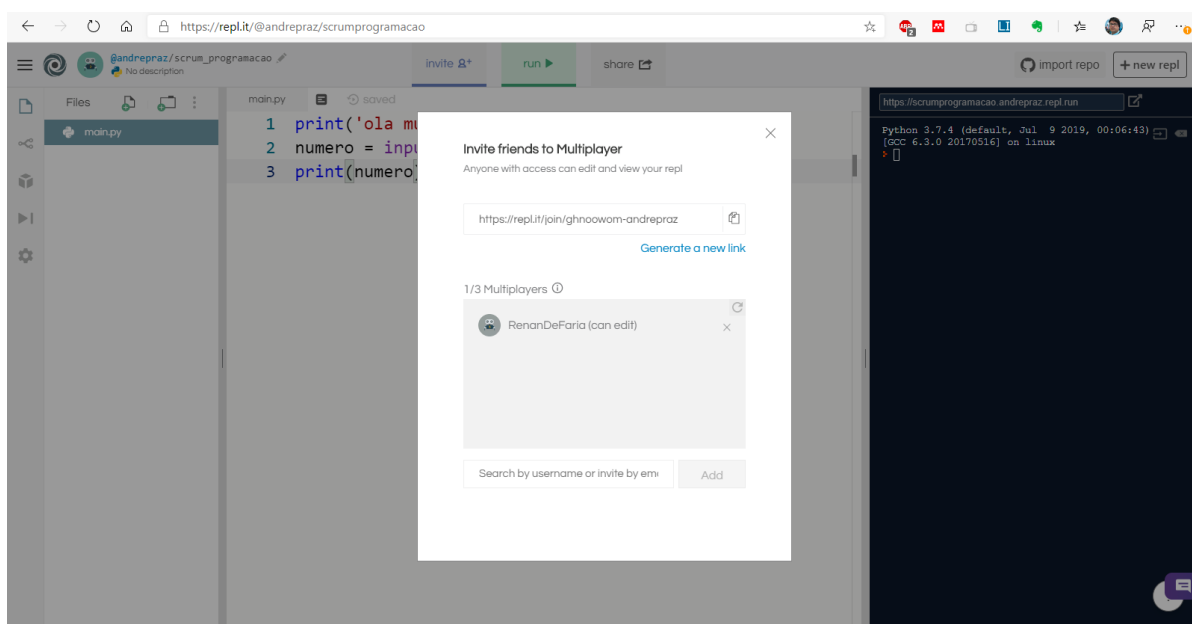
https://repl.it/@andrepraz/scrumprogramacao

@andrepraz/scrum_programacao
No description

invite
run
share
import repo
+ new repl

Files
main.py

main.py
saved

1 print('ola mu
2 numero = inpu
3 print(numero)

https://scrumprogramacao.andrepraz.repl.run

Python 3.7.4 (default, Jul 9 2019, 00:06:43)
[GCC 6.3.0 20170516] on linux
>

Invite friends to Multiplayer
Anyone with access can edit and view your repl

https://repl.it/join/ghnoowom-andrepraz

Generate a new link

1/3 Multiplayers

RenanDeFaria (can edit)

Search by username or invite by em

Add